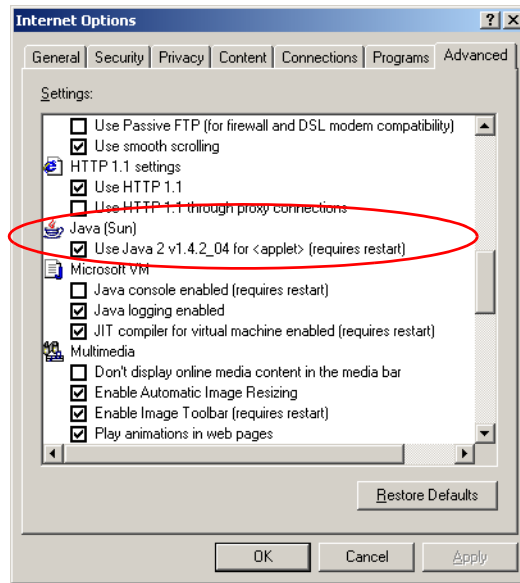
Internet Options

? X

General | Security | Privacy | Content | Connections | Programs | Advanced

Settings:

Use Passive FTP (for firewall and DSL modem compatibility)
Use smooth scrolling
HTTP 1.1 settings
Use HTTP 1.1
Use HTTP 1.1 through proxy connections
Java (Sun)
Use Java 2 v1.4.2_04 for <applet> (requires restart)
Microsoft VM
Java console enabled (requires restart)
Java logging enabled
JIT compiler for virtual machine enabled (requires restart)
Multimedia
Don't display online media content in the media bar
Enable Automatic Image Resizing
Enable Image Toolbar (requires restart)
Play animations in web pages

Restore Defaults

OK | Cancel | Apply